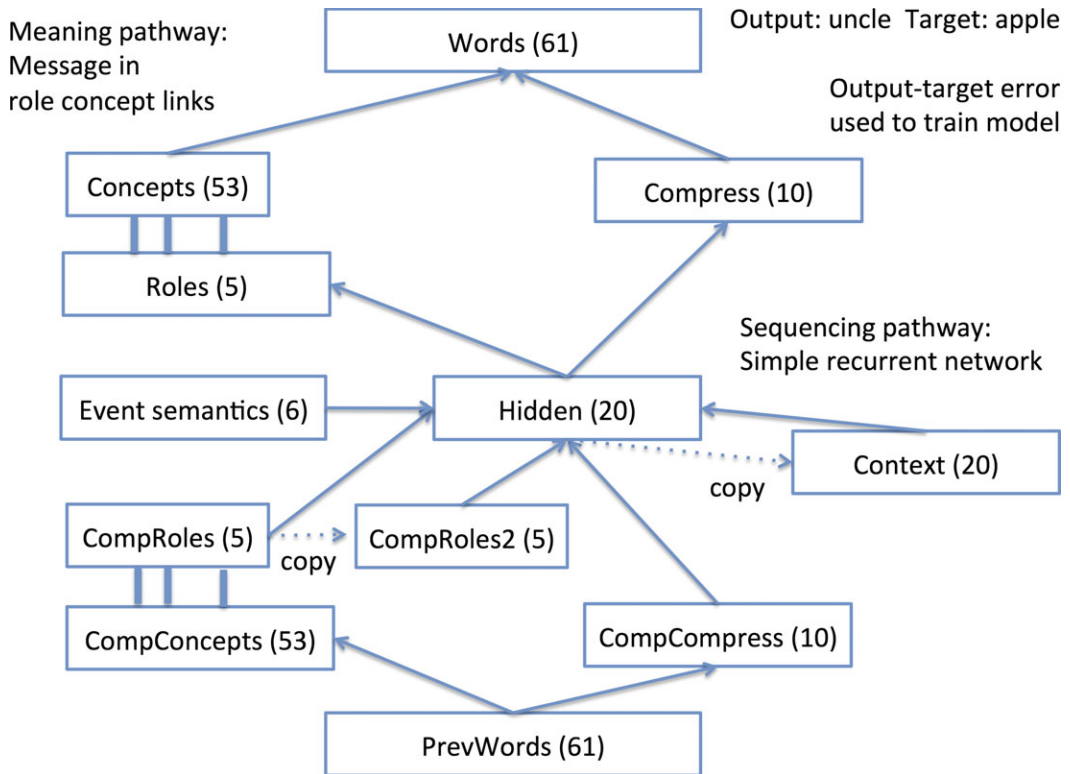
Meaning pathway:
Message in
role concept links

Words (61)

Output: uncle Target: apple

Output-target error
used to train model

Concepts (53)

Compress (10)

Roles (5)

Sequencing pathway:
Simple recurrent network

Event semantics (6)

Hidden (20)

Context (20)

copy

CompRoles (5)

copy

CompRoles2 (5)

CompConcepts (53)

CompCompress (10)

PrevWords (61)